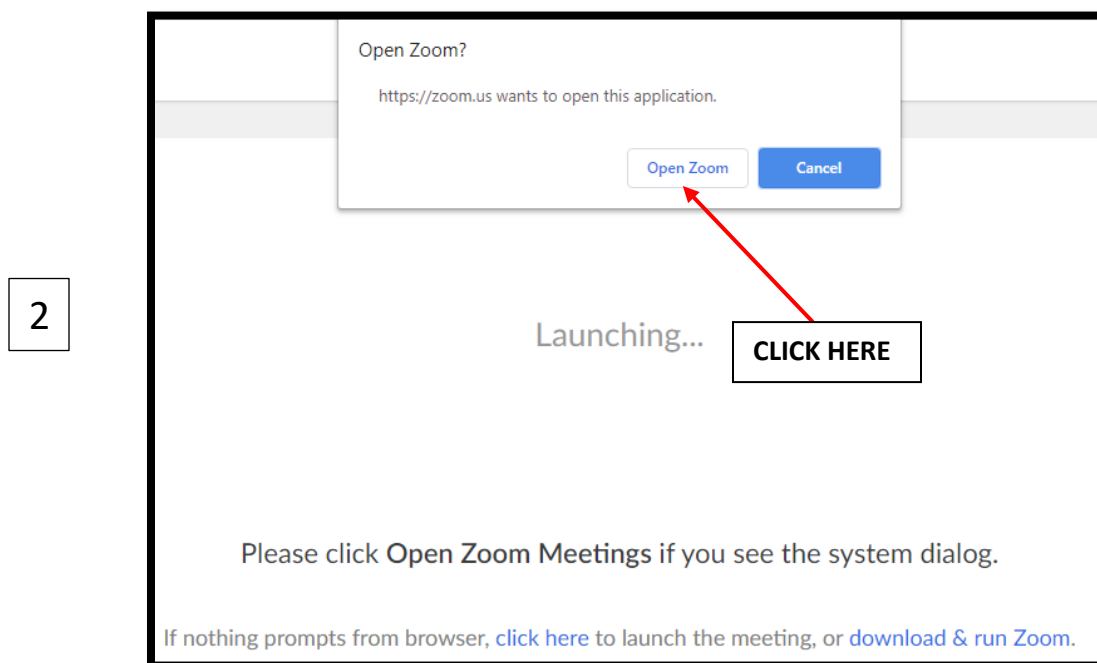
2

Open Zoom?

https://zoom.us wants to open this application.

Open Zoom

Cancel

Launching...

CLICK HERE

Please click **Open Zoom Meetings** if you see the system dialog.

If nothing prompts from browser, click here to launch the meeting, or download & run Zoom.